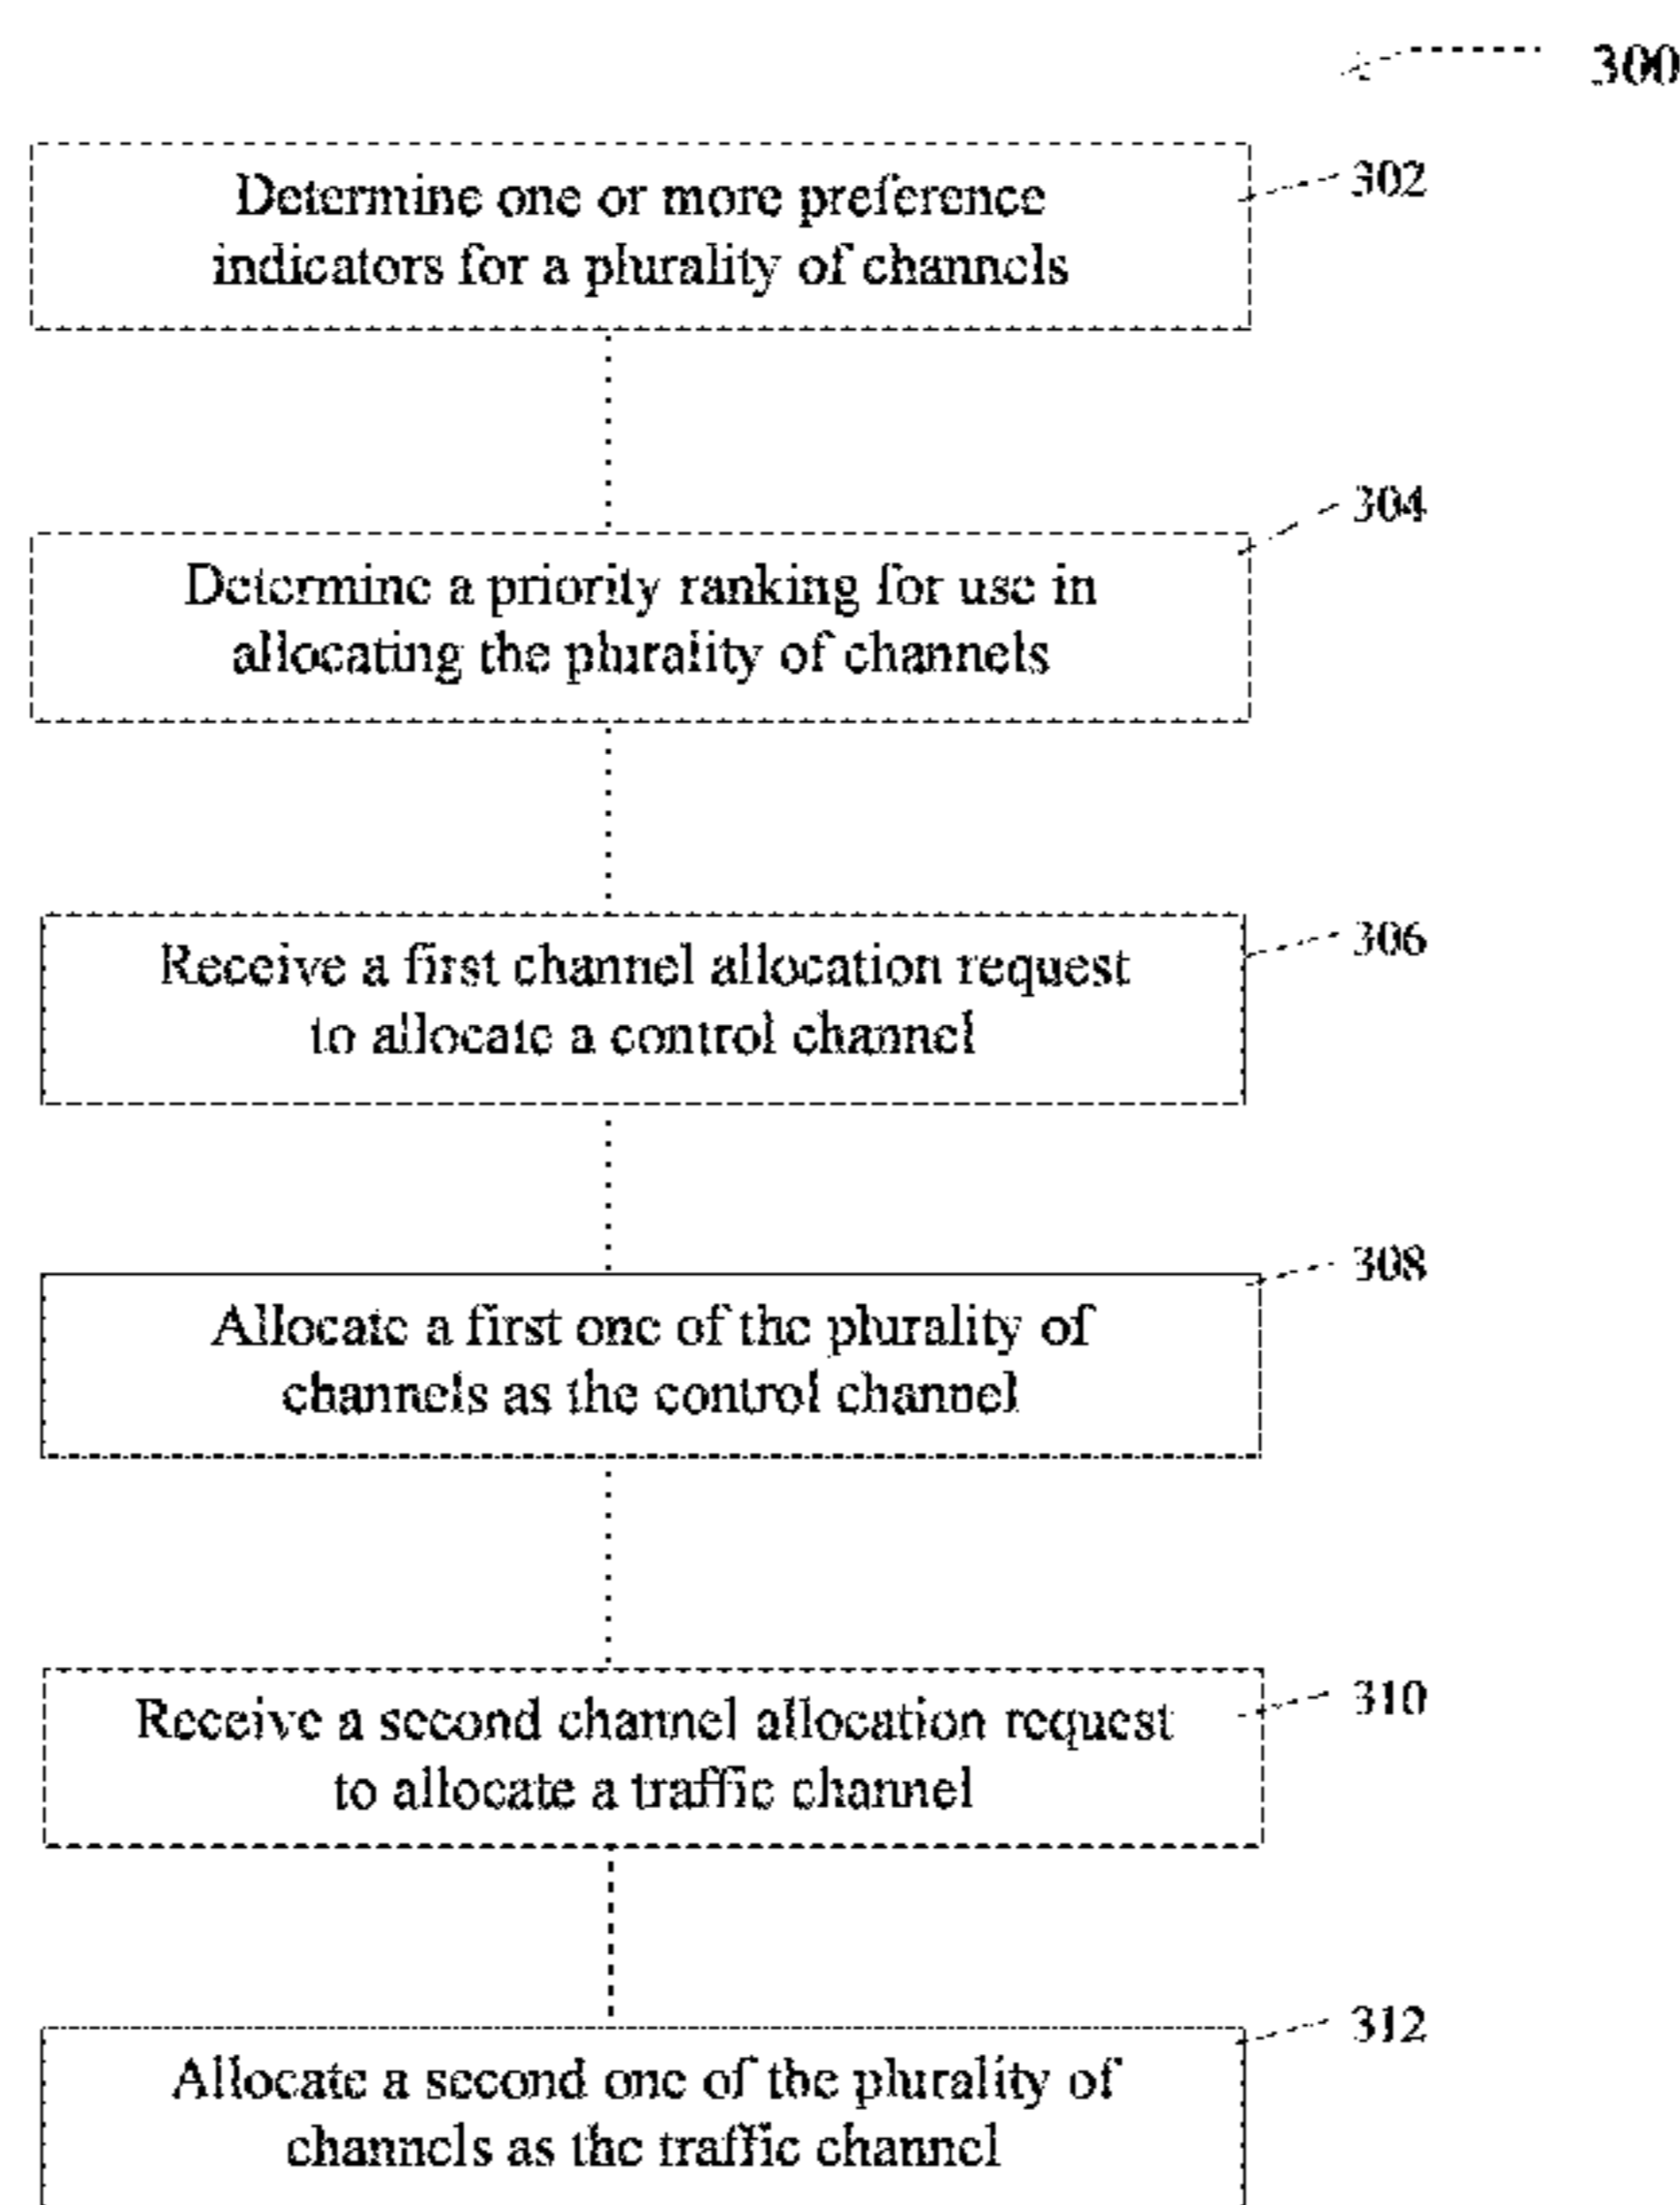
300

Determine one or more preference indicators for a plurality of channels

302

Determine a priority ranking for use in allocating the plurality of channels

304

Receive a first channel allocation request to allocate a control channel

306

Allocate a first one of the plurality of channels as the control channel

308

Receive a second channel allocation request to allocate a traffic channel

310

Allocate a second one of the plurality of channels as the traffic channel

312